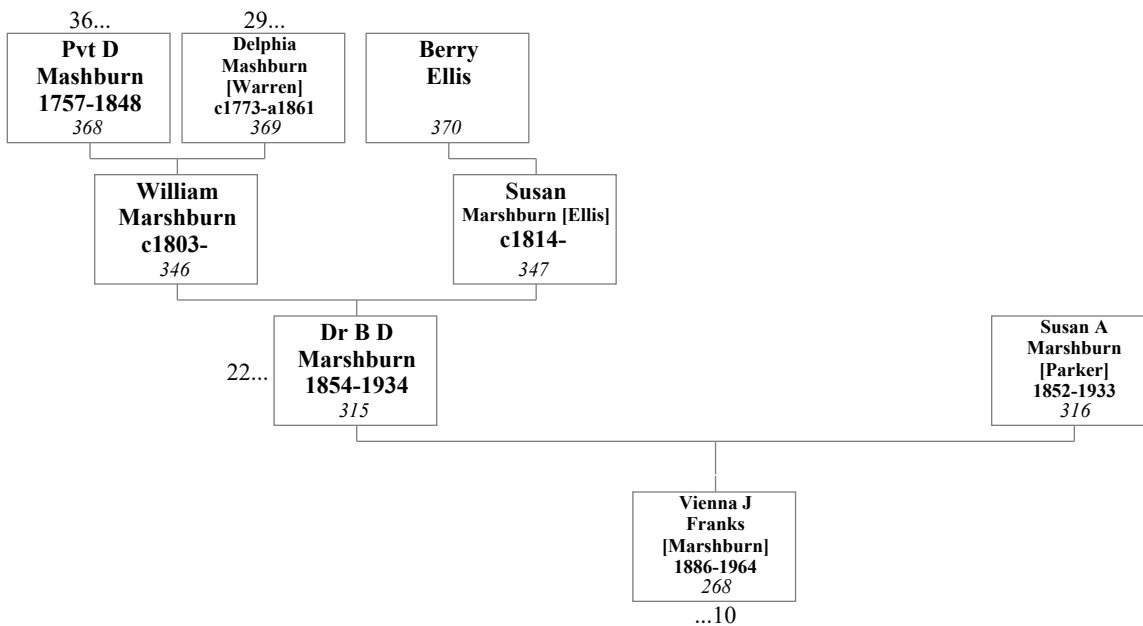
36...
Pvt D Mashburn 1757-1848
368

29...
Delphia Mashburn [Warren] c1773-a1861
369

Berry Ellis
370

William Marshburn c1803-
346

Susan Marshburn [Ellis] c1814-
347

22...
Dr B D Marshburn 1854-1934
315

Susan A Marshburn [Parker] 1852-1933
316

Vienna J Franks [Marshburn] 1886-1964
268
...10